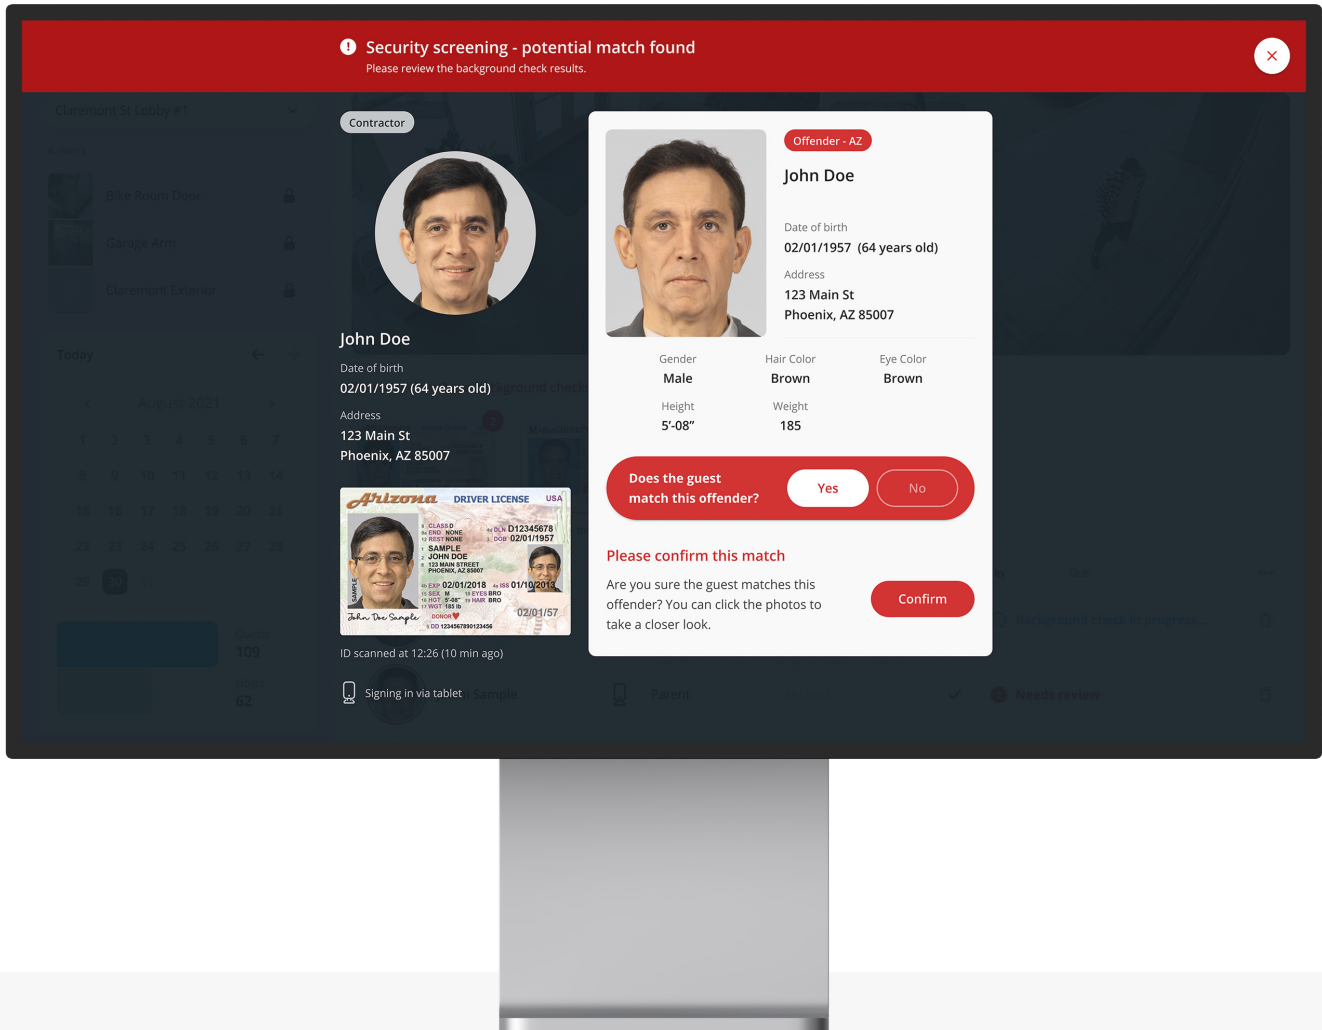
Security screening - potential match found
Please review the background check results.

Contractor

John Doe

Date of birth
02/01/1957 (64 years old)

Address
123 Main St
Phoenix, AZ 85007

Arizona DRIVER LICENSE USA
9 CLASS D
9a END NONE
12 REST NONE
1 SAMPLE
2 JOHN DOE
8 123 MAIN STREET PHOENIX, AZ 85007
4d DLN D12345678
3 DOB 02/01/1957
4b EXP 02/01/2018
4a ISS 01/10/2013
15 SEX M
18 EYES BRO
16 HGT 5'-08"
19 HAIR BRO
17 WGT 185 lb
DONOR
5 DD 1234567890123456
02/01/57
SAMPLE
John Doe Sample

ID scanned at 12:26 (10 min ago)

Signing in via tablet

Offender - AZ

John Doe

Date of birth
02/01/1957 (64 years old)

Address
123 Main St
Phoenix, AZ 85007

| Gender | Hair Color | Eye Color |
|---|---|---|
| Male | Brown | Brown |

| Height | Weight |
|---|---|
| 5'-08" | 185 |

Does the guest match this offender?
Yes
No

Please confirm this match

Are you sure the guest matches this offender? You can click the photos to take a closer look.

Confirm